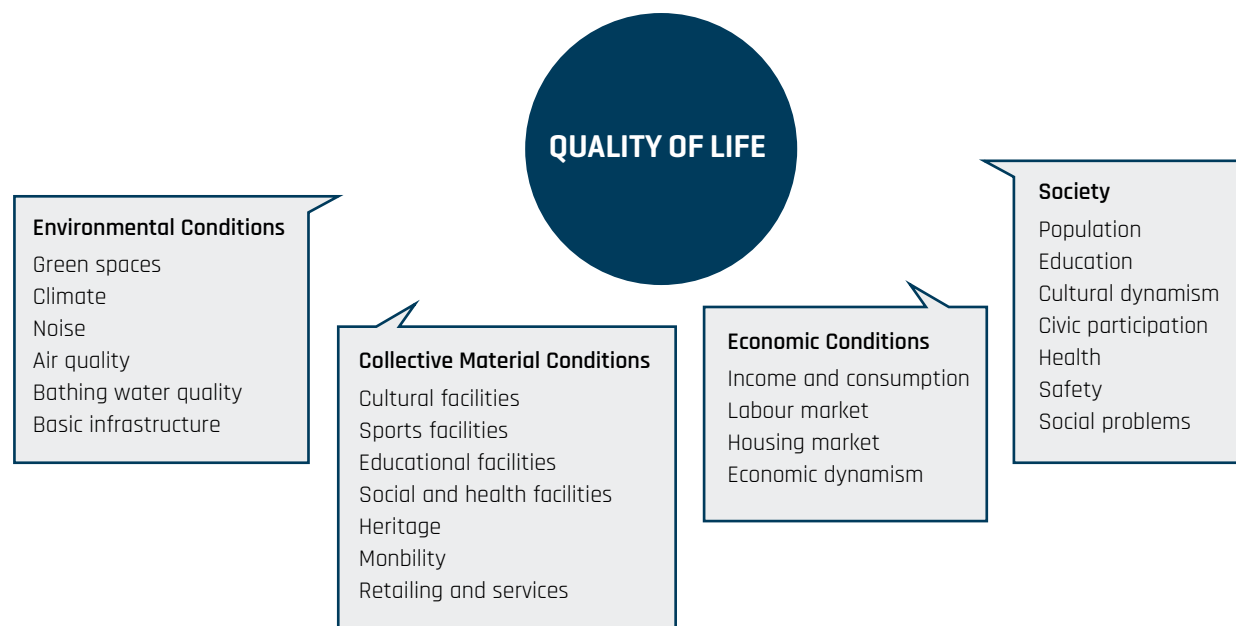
QUALITY OF LIFE

Environmental Conditions
Green spaces
Climate
Noise
Air quality
Bathing water quality
Basic infrastructure

Collective Material Conditions
Cultural facilities
Sports facilities
Educational facilities
Social and health facilities
Heritage
Monbility
Retailing and services

Economic Conditions
Income and consumption
Labour market
Housing market
Economic dynamism

Society
Population
Education
Cultural dynamism
Civic participation
Health
Safety
Social problems